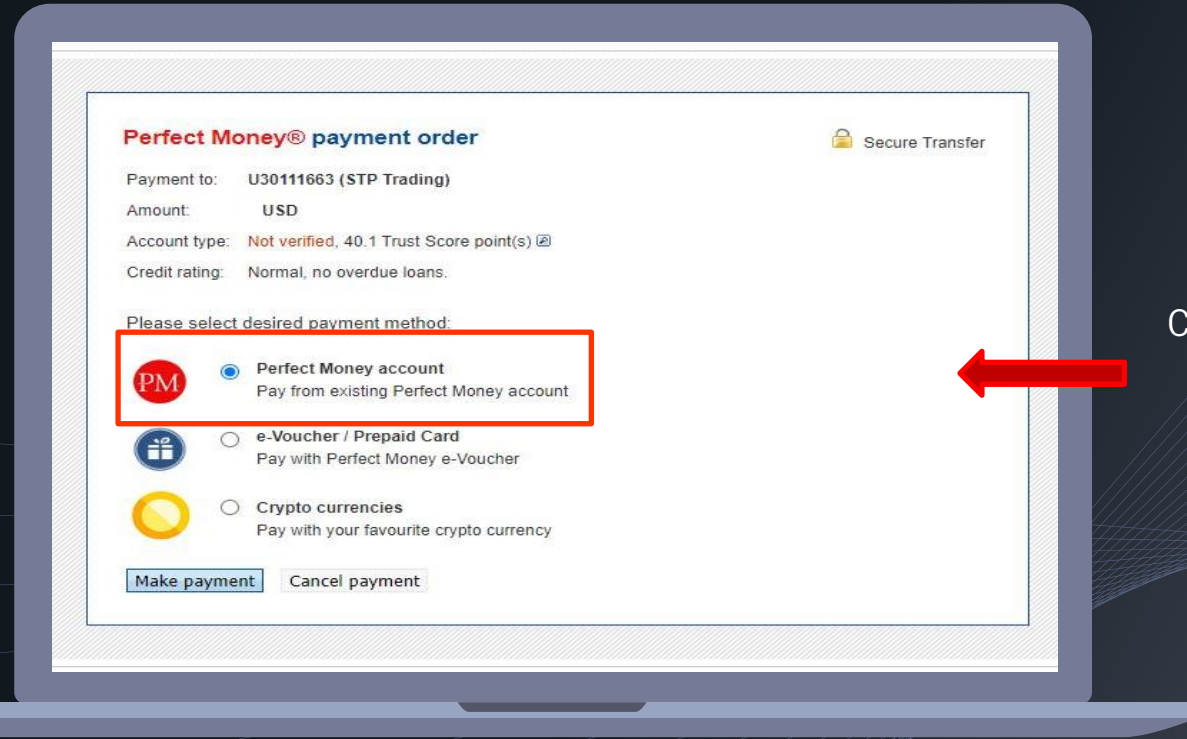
Perfect Money® payment order

Secure Transfer

Payment to: U30111663 (STP Trading)

Amount: USD

Account type: Not verified, 40.1 Trust Score point(s)

Credit rating: Normal, no overdue loans.

Please select desired payment method:

PM

Perfect Money account
Pay from existing Perfect Money account

e-Voucher / Prepaid Card
Pay with Perfect Money e-Voucher

Crypto currencies
Pay with your favourite crypto currency

Make payment Cancel payment

C